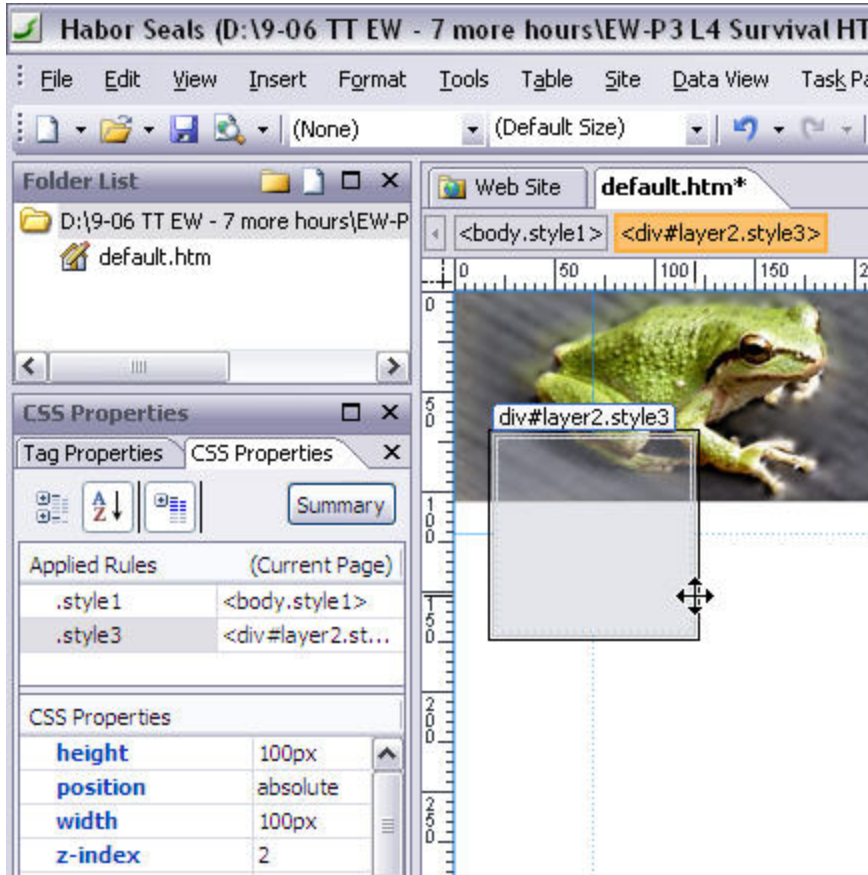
Habor Seals (D:\9-06 TT EW - 7 more hours\EW-P3 L4 Survival HT

File Edit View Insert Format Tools Table Site Data View Task Pa

(None) (Default Size)

Folder List

D:\9-06 TT EW - 7 more hours\EW-P

default.htm

CSS Properties

Tag Properties CSS Properties

Summary

| Applied Rules | (Current Page) |
|---|---|
| .style1 | <body.style1> |
| .style3 | <div#layer2.st... |

CSS Properties

| | |
|---|---|
| height | 100px |
| position | absolute |
| width | 100px |
| z-index | 2 |

Web Site default.htm*

<body.style1> <div#layer2.style3>

0 50 100 150 2

0 50 100 150 200 250

div#layer2.style3